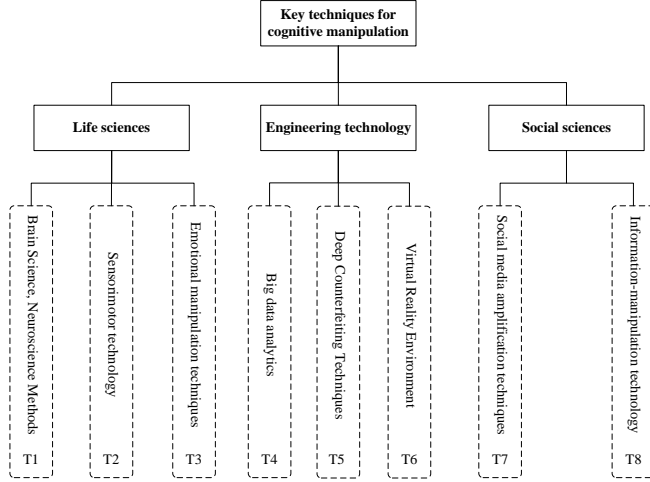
Key techniques for cognitive manipulation

Life sciences

Engineering technology

Social sciences

Brain Science, Neuroscience Methods
T1

Sensorimotor technology
T2

Emotional manipulation techniques
T3

Big data analytics
T4

Deep Counterfeiting Techniques
T5

Virtual Reality Environment
T6

Social media amplification techniques
T7

Information-manipulation technology
T8